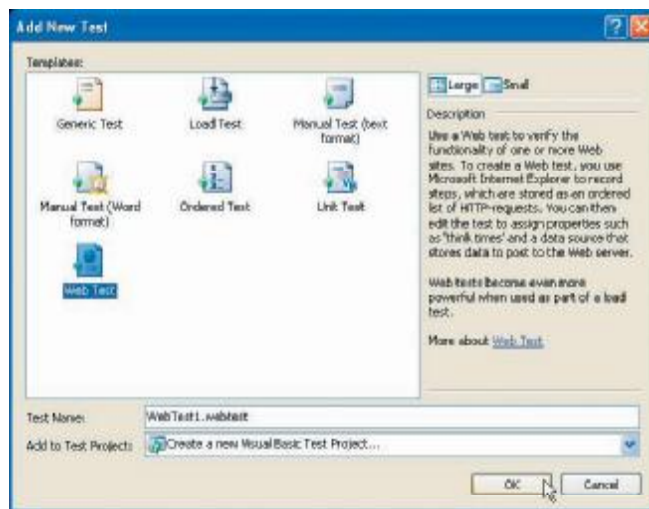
Add New Test

Templates:

Generic Test

Load Test

Manual Test (text format)

Manual Test (Word format)

Ordered Test

Unit Test

Web Test

Large Small

Description

Use a Web test to verify the functionality of one or more Web sites. To create a Web test, you use Microsoft Internet Explorer to record steps, which are stored as an ordered list of HTTP-requests. You can then edit the test to assign properties such as 'think times' and a data source that stores data to post to the Web server.

Web tests become even more powerful when used as part of a load test.

More about Web Test

Test Name: WebTest1.webtest

Add to Test Project: Create a new Visual Basic Test Project...

OK

Cancel